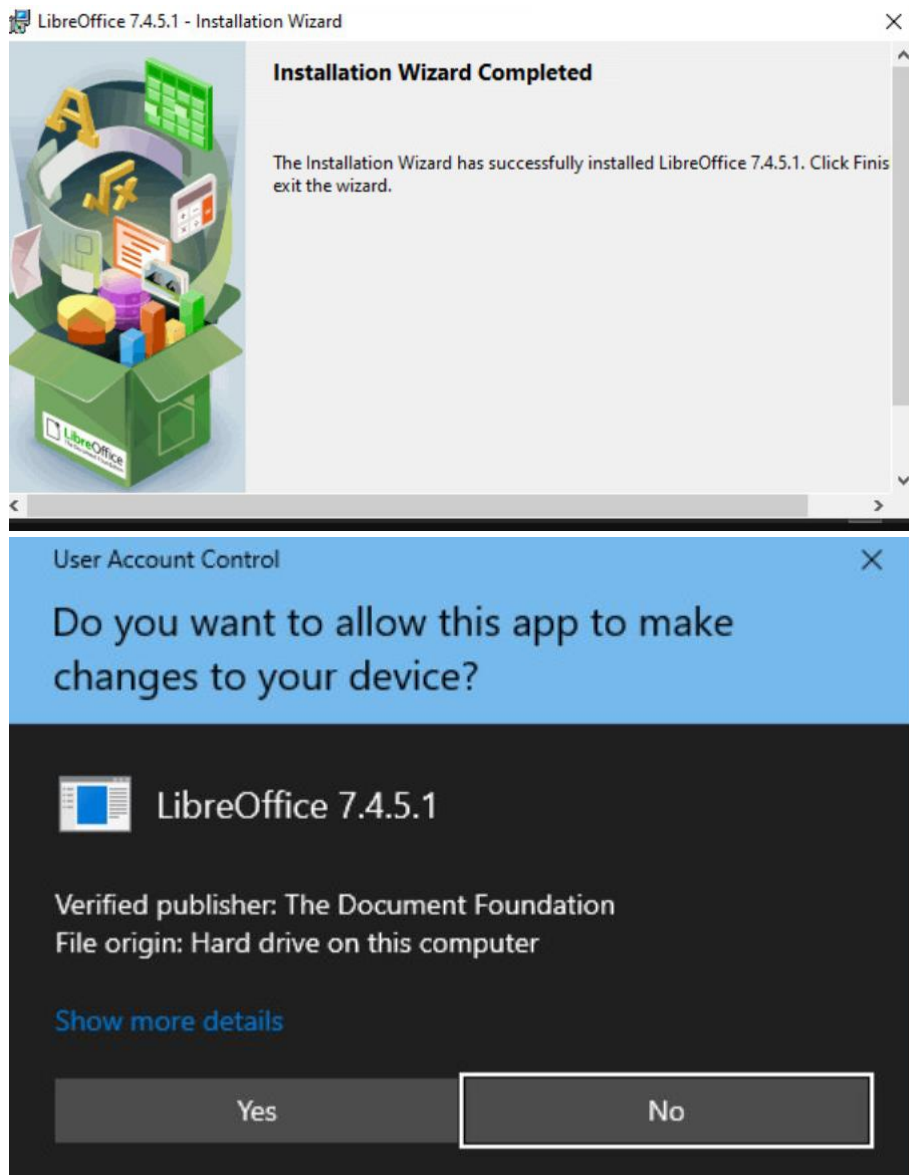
LibreOffice 7.4.5.1 - Installation Wizard

×

Installation Wizard Completed

The Installation Wizard has successfully installed LibreOffice 7.4.5.1. Click Finis exit the wizard.

LibreOffice The Document Foundation

User Account Control

×

Do you want to allow this app to make changes to your device?

LibreOffice 7.4.5.1

Verified publisher: The Document Foundation
File origin: Hard drive on this computer

Show more details

Yes

No